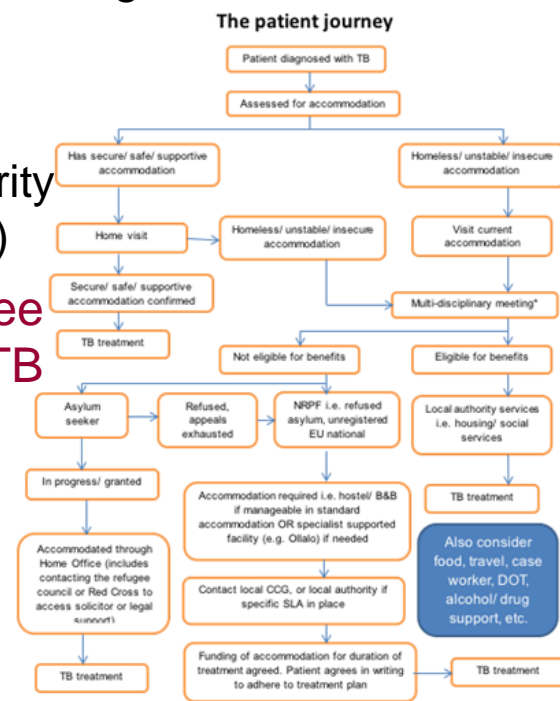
The patient journey

Patient diagnosed with TB

Assessed for accommodation

Has secure/ safe/ supportive accommodation

Homeless/ unstable/ insecure accommodation

Home visit

Homeless/ unstable/ insecure accommodation

Visit current accommodation

Secure/ safe/ supportive accommodation confirmed

Multi-disciplinary meeting*

TB treatment

Not eligible for benefits

Eligible for benefits

Asylum seeker

Refused, appeals exhausted

NRPF i.e. refused asylum, unregistered EU national

Local authority services i.e. housing/ social services

In progress/ granted

Accommodation required i.e. hostel/ B&B if manageable in standard accommodation OR specialist supported facility (e.g. Ollalo) if needed

TB treatment

Accommodated through Home Office (includes contacting the refugee council or Red Cross to access solicitor or legal support)

Also consider food, travel, case worker, DOT, alcohol/ drug support, etc.

Contact local CCG, or local authority if specific SLA in place

Funding of accommodation for duration of treatment agreed. Patient agrees in writing to adhere to treatment plan

TB treatment

TB treatment

rity
)
ee
TB